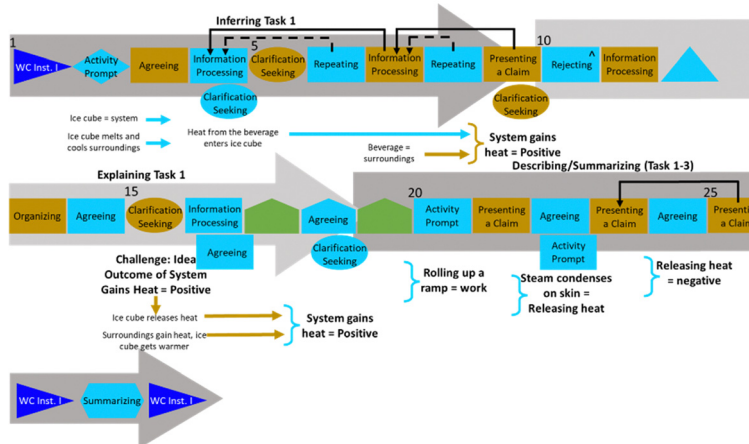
Inferring Task 1

1 WC Inst. I Activity Prompt Agreeing Information Processing 5 Clarification Seeking Repeating Information Processing Repeating Presenting a Claim 10 Rejecting ^ Information Processing

Clarification Seeking

Clarification Seeking

Ice cube = system

Ice cube melts and cools surroundings

Heat from the beverage enters ice cube

Beverage = surroundings

System gains heat = Positive

Describing/Summarizing (Task 1-3)

Explaining Task 1

Organizing Agreeing 15 Clarification Seeking Information Processing Agreeing

Agreeing

Clarification Seeking

20 Activity Prompt Presenting a Claim Agreeing Presenting a Claim Agreeing 25 Presenti a Clai

Activity Prompt

Challenge: Idea Outcome of System Gains Heat = Positive

Ice cube releases heat

Surroundings gain heat, ice cube gets warmer

System gains heat = Positive

Rolling up a ramp = work

Steam condenses on skin = Releasing heat

Releasing heat = negative

WC Inst. I Summarizing WC Inst. I